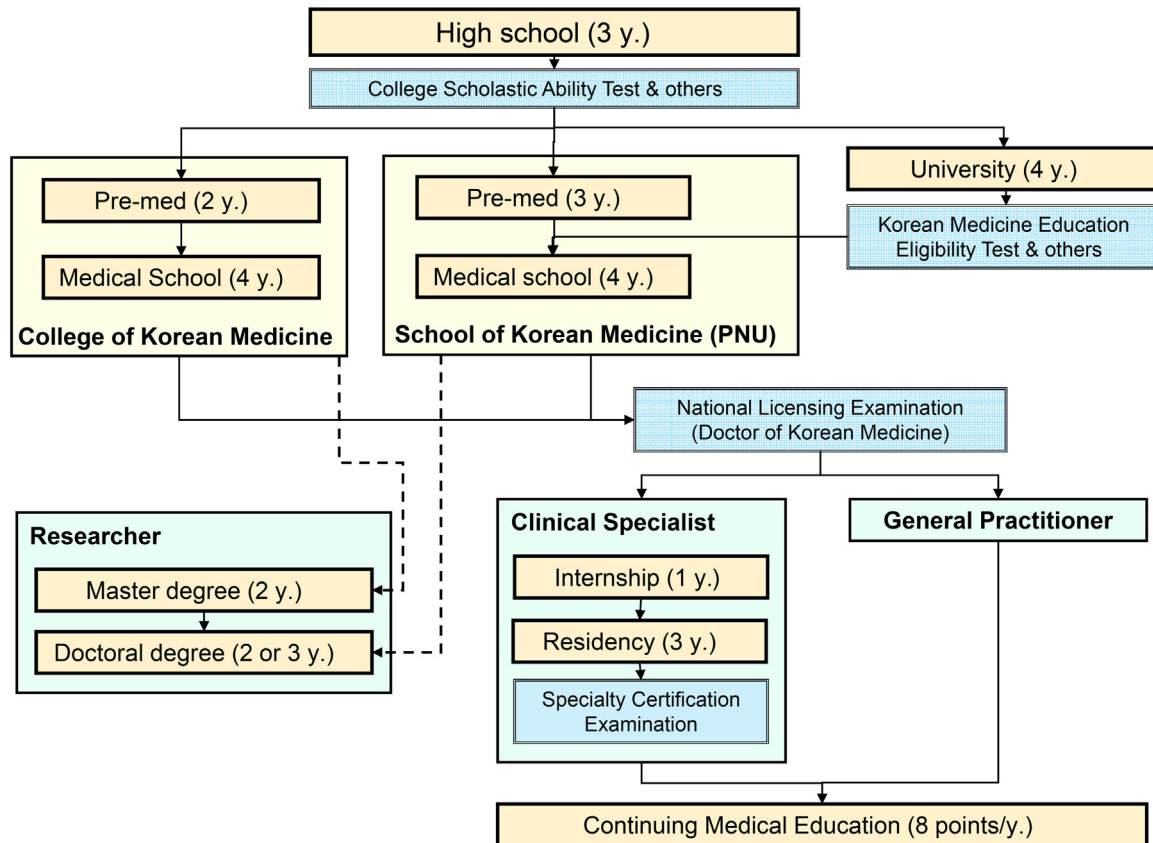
High school (3 y.)

College Scholastic Ability Test & others

Pre-med (2 y.)

Medical School (4 y.)

College of Korean Medicine

Pre-med (3 y.)

Medical school (4 y.)

School of Korean Medicine (PNU)

University (4 y.)

Korean Medicine Education Eligibility Test & others

National Licensing Examination (Doctor of Korean Medicine)

Researcher

Master degree (2 y.)

Doctoral degree (2 or 3 y.)

Clinical Specialist

Internship (1 y.)

Residency (3 y.)

Specialty Certification Examination

General Practitioner

Continuing Medical Education (8 points/y.)